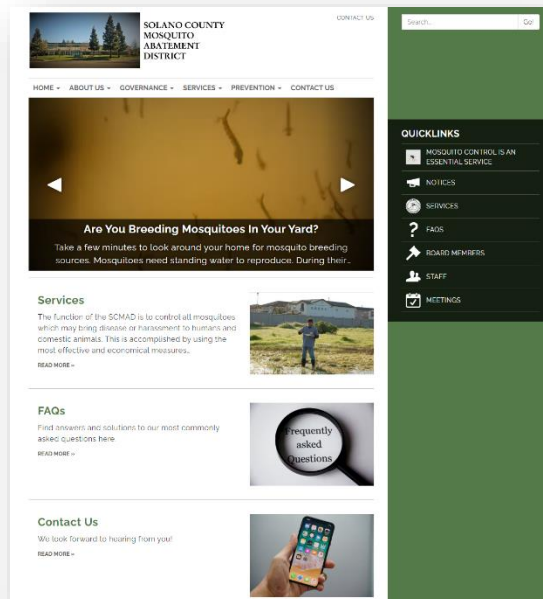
SOLANO COUNTY MOSQUITO ABATEMENT DISTRICT

CONTACT US

Search... Go!

HOME ▾ ABOUT US ▾ GOVERNANCE ▾ SERVICES ▾ PREVENTION ▾ CONTACT US

Are You Breeding Mosquitoes In Your Yard?

Take a few minutes to look around your home for mosquito breeding sources. Mosquitoes need standing water to reproduce. During their...

QUICKLINKS

MOSQUITO CONTROL IS AN ESSENTIAL SERVICE

NOTICES

SERVICES

FAQS

BOARD MEMBERS

STAFF

MEETINGS

Services

The function of the SCMAD is to control all mosquitoes which may bring disease or harassment to humans and domestic animals. This is accomplished by using the most effective and economical measures...

READ MORE »

FAQs

Find answers and solutions to our most commonly asked questions here

READ MORE »

Frequently asked Questions

Contact Us

We look forward to hearing from you!

READ MORE »